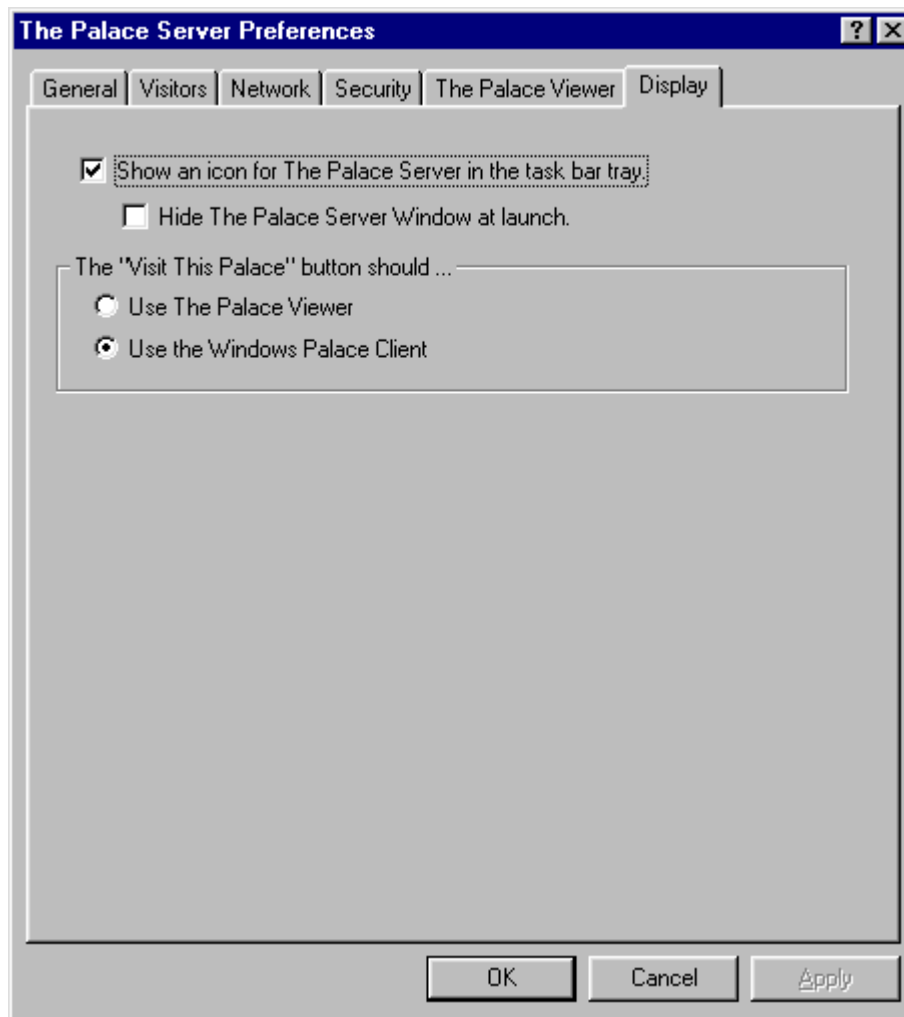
The Palace Server Preferences

?

General | Visitors | Network | Security | The Palace Viewer | Display

Show an icon for The Palace Server in the task bar tray.

Hide The Palace Server Window at launch.

The "Visit This Palace" button should ...

Use The Palace Viewer

Use the Windows Palace Client

OK

Cancel

Apply